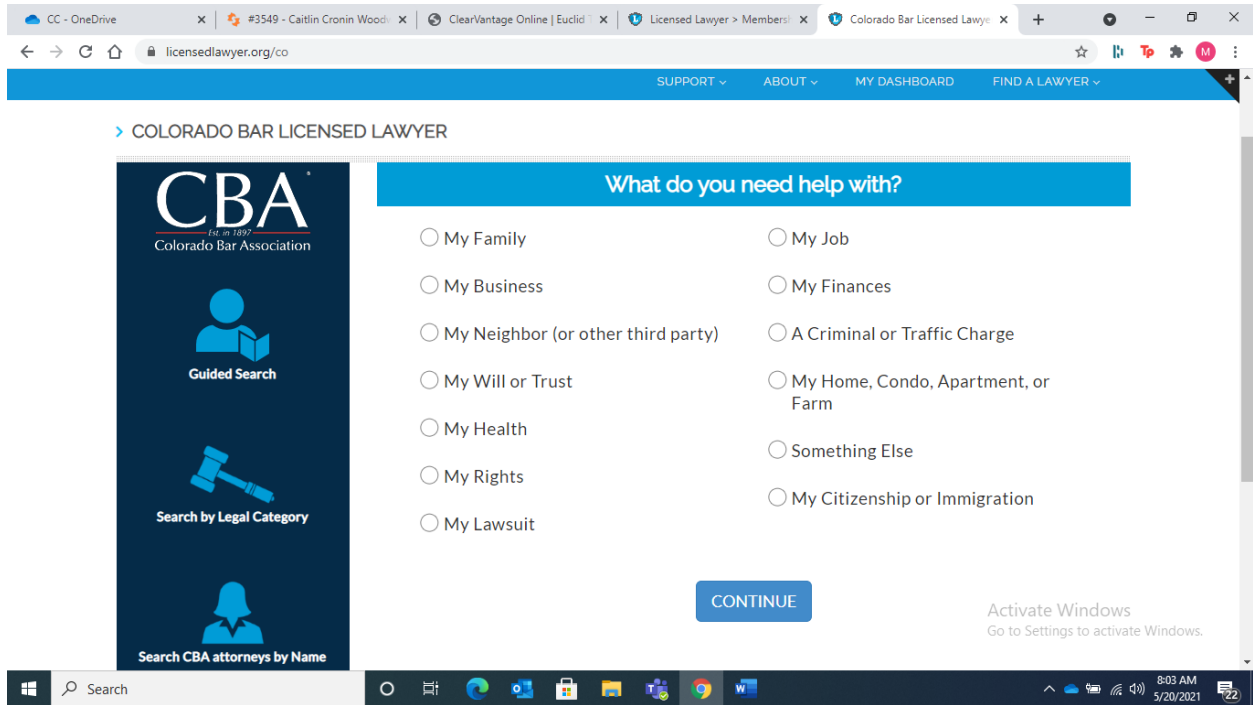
CC - OneDrive
#3549 - Caitlin Cronin Woodv
ClearVantage Online | Euclid
Licensed Lawyer > Membersh
Colorado Bar Licensed Lawye

licensedlawyer.org/co

SUPPORT ⌄ ABOUT ⌄ MY DASHBOARD FIND A LAWYER ⌄

› COLORADO BAR LICENSED LAWYER

CBA
Est. in 1897
Colorado Bar Association

Guided Search

Search by Legal Category

Search CBA attorneys by Name

What do you need help with?

My Family
My Business
My Neighbor (or other third party)
My Will or Trust
My Health
My Rights
My Lawsuit

My Job
My Finances
A Criminal or Traffic Charge
My Home, Condo, Apartment, or Farm
Something Else
My Citizenship or Immigration

CONTINUE

Activate Windows
Go to Settings to activate Windows.

Search

8:03 AM
5/20/2021
22